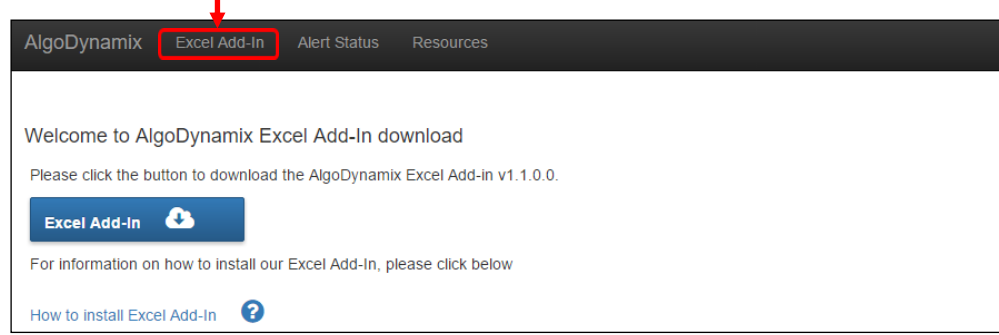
AlgoDynamix Excel Add-In Alert Status Resources

Welcome to AlgoDynamix Excel Add-In download

Please click the button to download the AlgoDynamix Excel Add-in v1.1.0.0.

Excel Add-In

For information on how to install our Excel Add-In, please click below

How to install Excel Add-In